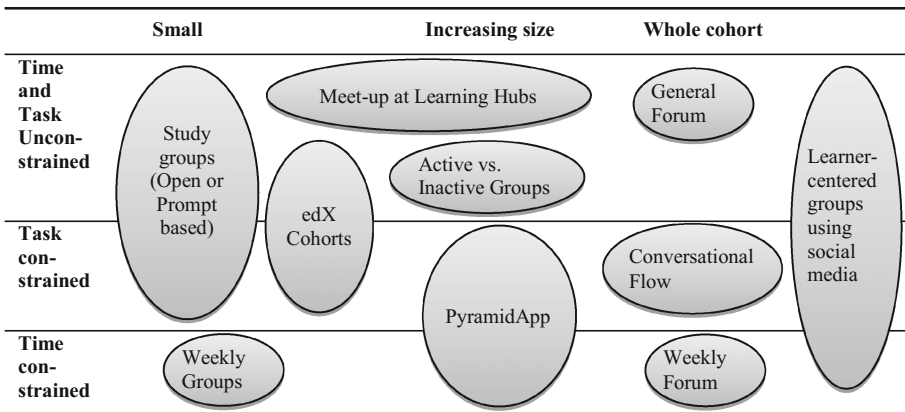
Small

Increasing size

Whole cohort

Time and Task Unconstrained

Task constrained

Time constrained

Meet-up at Learning Hubs

General Forum

Study groups (Open or Prompt based)

edX Cohorts

Active vs. Inactive Groups

Learner-centered groups using social media

Conversational Flow

PyramidApp

Weekly Groups

Weekly Forum